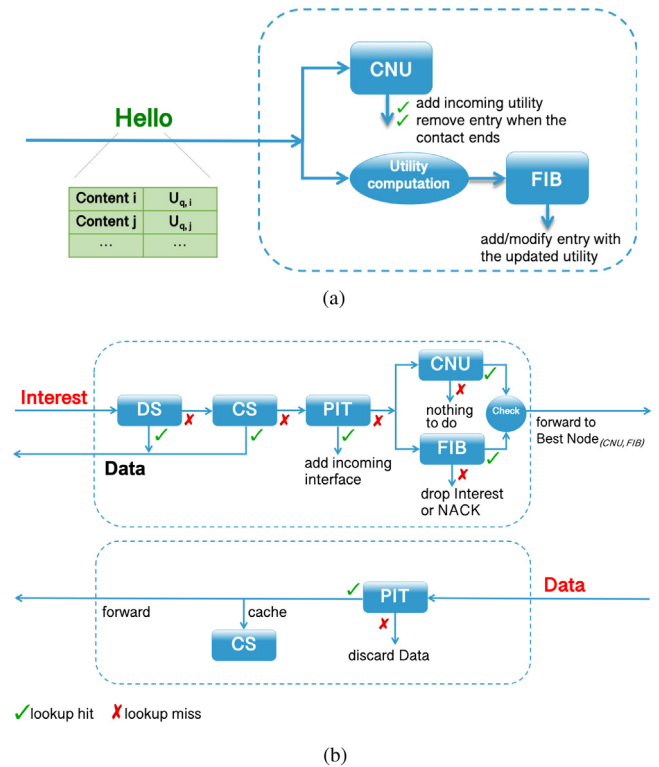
Hello

| Content i | $U_{q,i}$ |
|---|---|
| Content j | $U_{q,j}$ |
| … | … |

CNU

✓ add incoming utility
✓ remove entry when the contact ends

Utility computation

FIB

add/modify entry with the updated utility

(a)

Interest

DS ✗ CS ✗ PIT ✗

Data

add incoming interface

CNU ✗ nothing to do

Check

forward to Best Node$_{(CNU, FIB)}$

FIB ✗ drop Interest or NACK

Data

forward

cache

CS

PIT

discard Data

✓lookup hit ✗lookup miss

(b)